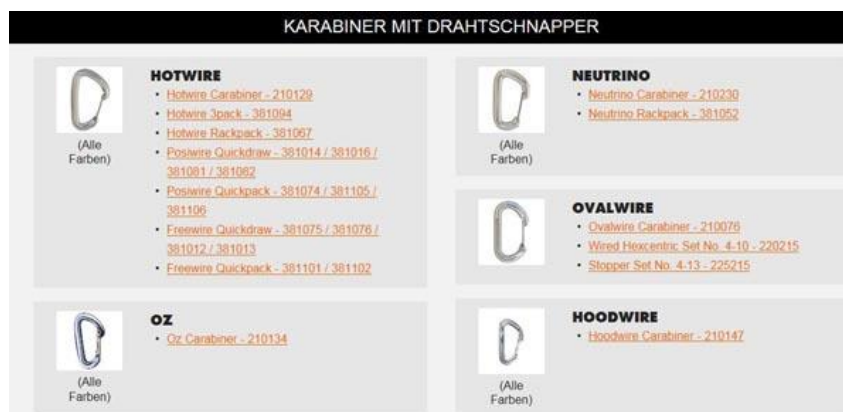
KARABINER MIT DRAHTSCHNAPPER

(Alle Farben)

HOTWIRE
- Hotwire Carabiner - 210129
- Hotwire 3pack - 381094
- Hotwire Rackpack - 381067
- Posiwire Quickdraw - 381014 / 381016 / 381081 / 381062
- Posiwire Quickpack - 381074 / 381105 / 381106
- Freewire Quickdraw - 381075 / 381076 / 381012 / 381013
- Freewire Quickpack - 381101 / 381102

(Alle Farben)

OZ
- Oz Carabiner - 210134

(Alle Farben)

NEUTRINO
- Neutrino Carabiner - 210230
- Neutrino Rackpack - 381052

OVALWIRE
- Ovalwire Carabiner - 210076
- Wired Hexcentric Set No. 4-10 - 220215
- Stopper Set No. 4-13 - 225215

(Alle Farben)

HOODWIRE
- Hoodwire Carabiner - 210147